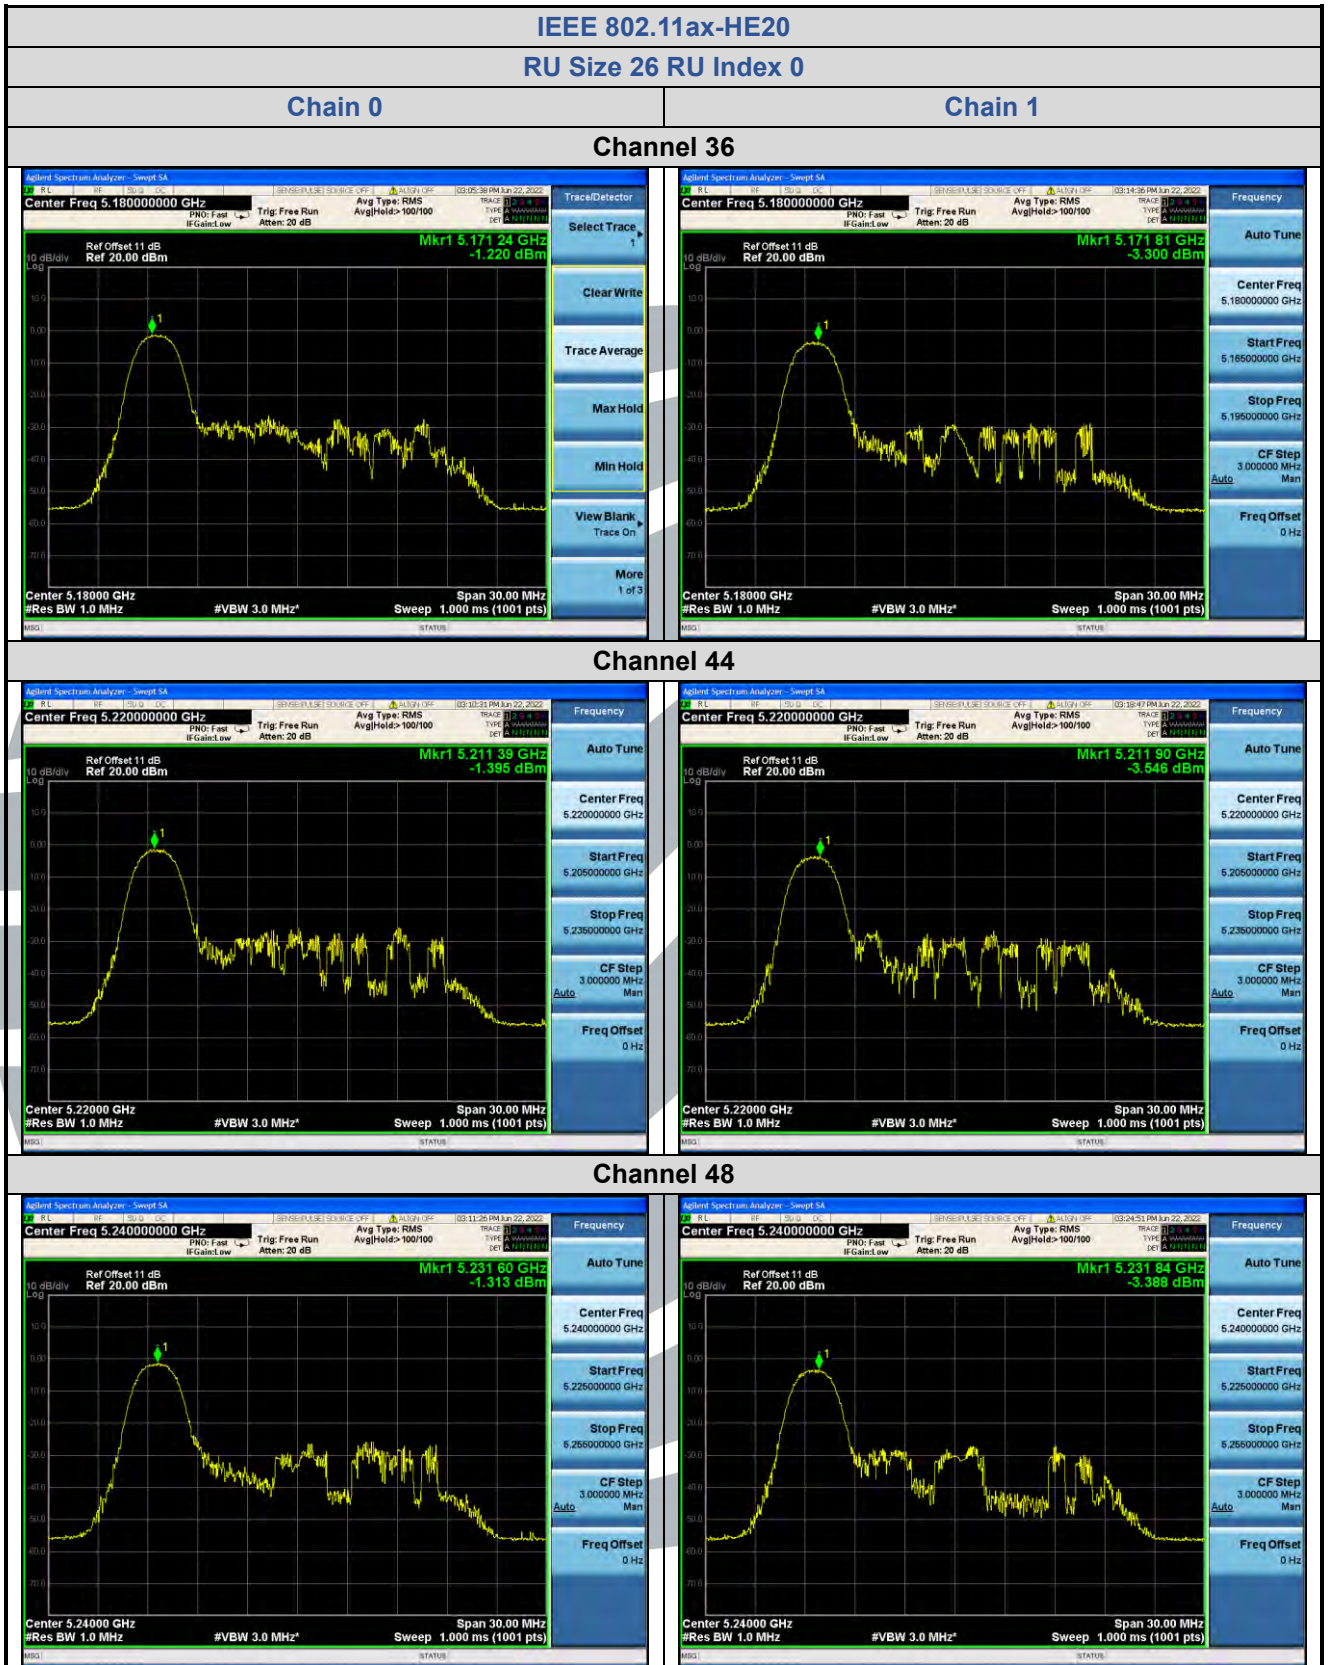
IEEE 802.11ax-HE20

RU Size 26 RU Index 0

| Chain 0 | Chain 1 |
|---|---|

Channel 36

Agilent Spectrum Analyzer - Swept SA
Center Freq 5.180000000 GHz
PNO: Fast IFGain:Low
Trig: Free Run
Atten: 20 dB
Avg Type: RMS
Avg|Hold:>100/100
03:05:38 PM Jun 22, 2022
Ref Offset 11 dB
10 dB/div Ref 20.00 dBm
Log
Mkr1 5.171 24 GHz
-1.220 dBm
Center 5.18000 GHz
#Res BW 1.0 MHz
#VBW 3.0 MHz*
Span 30.00 MHz
Sweep 1.000 ms (1001 pts)
MSG
STATUS
Trace/Detector
Select Trace 1
Clear Write
Trace Average
Max Hold
Min Hold
View Blank Trace On
More 1 of 3

Agilent Spectrum Analyzer - Swept SA
Center Freq 5.180000000 GHz
PNO: Fast IFGain:Low
Trig: Free Run
Atten: 20 dB
Avg Type: RMS
Avg|Hold:>100/100
03:14:36 PM Jun 22, 2022
Ref Offset 11 dB
10 dB/div Ref 20.00 dBm
Log
Mkr1 5.171 81 GHz
-3.300 dBm
Center 5.18000 GHz
#Res BW 1.0 MHz
#VBW 3.0 MHz*
Span 30.00 MHz
Sweep 1.000 ms (1001 pts)
MSG
STATUS
Frequency
Auto Tune
Center Freq 5.180000000 GHz
Start Freq 5.165000000 GHz
Stop Freq 5.195000000 GHz
CF Step 3.000000 MHz Auto Man
Freq Offset 0 Hz

Channel 44

Agilent Spectrum Analyzer - Swept SA
Center Freq 5.220000000 GHz
PNO: Fast IFGain:Low
Trig: Free Run
Atten: 20 dB
Avg Type: RMS
Avg|Hold:>100/100
03:10:31 PM Jun 22, 2022
Ref Offset 11 dB
10 dB/div Ref 20.00 dBm
Log
Mkr1 5.211 39 GHz
-1.395 dBm
Center 5.22000 GHz
#Res BW 1.0 MHz
#VBW 3.0 MHz*
Span 30.00 MHz
Sweep 1.000 ms (1001 pts)
MSG
STATUS
Frequency
Auto Tune
Center Freq 5.220000000 GHz
Start Freq 5.205000000 GHz
Stop Freq 5.235000000 GHz
CF Step 3.000000 MHz Auto Man
Freq Offset 0 Hz

Agilent Spectrum Analyzer - Swept SA
Center Freq 5.220000000 GHz
PNO: Fast IFGain:Low
Trig: Free Run
Atten: 20 dB
Avg Type: RMS
Avg|Hold:>100/100
03:18:47 PM Jun 22, 2022
Ref Offset 11 dB
10 dB/div Ref 20.00 dBm
Log
Mkr1 5.211 90 GHz
-3.546 dBm
Center 5.22000 GHz
#Res BW 1.0 MHz
#VBW 3.0 MHz*
Span 30.00 MHz
Sweep 1.000 ms (1001 pts)
MSG
STATUS
Frequency
Auto Tune
Center Freq 5.220000000 GHz
Start Freq 5.205000000 GHz
Stop Freq 5.235000000 GHz
CF Step 3.000000 MHz Auto Man
Freq Offset 0 Hz

Channel 48

Agilent Spectrum Analyzer - Swept SA
Center Freq 5.240000000 GHz
PNO: Fast IFGain:Low
Trig: Free Run
Atten: 20 dB
Avg Type: RMS
Avg|Hold:>100/100
03:11:26 PM Jun 22, 2022
Ref Offset 11 dB
10 dB/div Ref 20.00 dBm
Log
Mkr1 5.231 60 GHz
-1.313 dBm
Center 5.24000 GHz
#Res BW 1.0 MHz
#VBW 3.0 MHz*
Span 30.00 MHz
Sweep 1.000 ms (1001 pts)
MSG
STATUS
Frequency
Auto Tune
Center Freq 5.240000000 GHz
Start Freq 5.225000000 GHz
Stop Freq 5.255000000 GHz
CF Step 3.000000 MHz Auto Man
Freq Offset 0 Hz

Agilent Spectrum Analyzer - Swept SA
Center Freq 5.240000000 GHz
PNO: Fast IFGain:Low
Trig: Free Run
Atten: 20 dB
Avg Type: RMS
Avg|Hold:>100/100
03:24:51 PM Jun 22, 2022
Ref Offset 11 dB
10 dB/div Ref 20.00 dBm
Log
Mkr1 5.231 84 GHz
-3.388 dBm
Center 5.24000 GHz
#Res BW 1.0 MHz
#VBW 3.0 MHz*
Span 30.00 MHz
Sweep 1.000 ms (1001 pts)
MSG
STATUS
Frequency
Auto Tune
Center Freq 5.240000000 GHz
Start Freq 5.225000000 GHz
Stop Freq 5.255000000 GHz
CF Step 3.000000 MHz Auto Man
Freq Offset 0 Hz